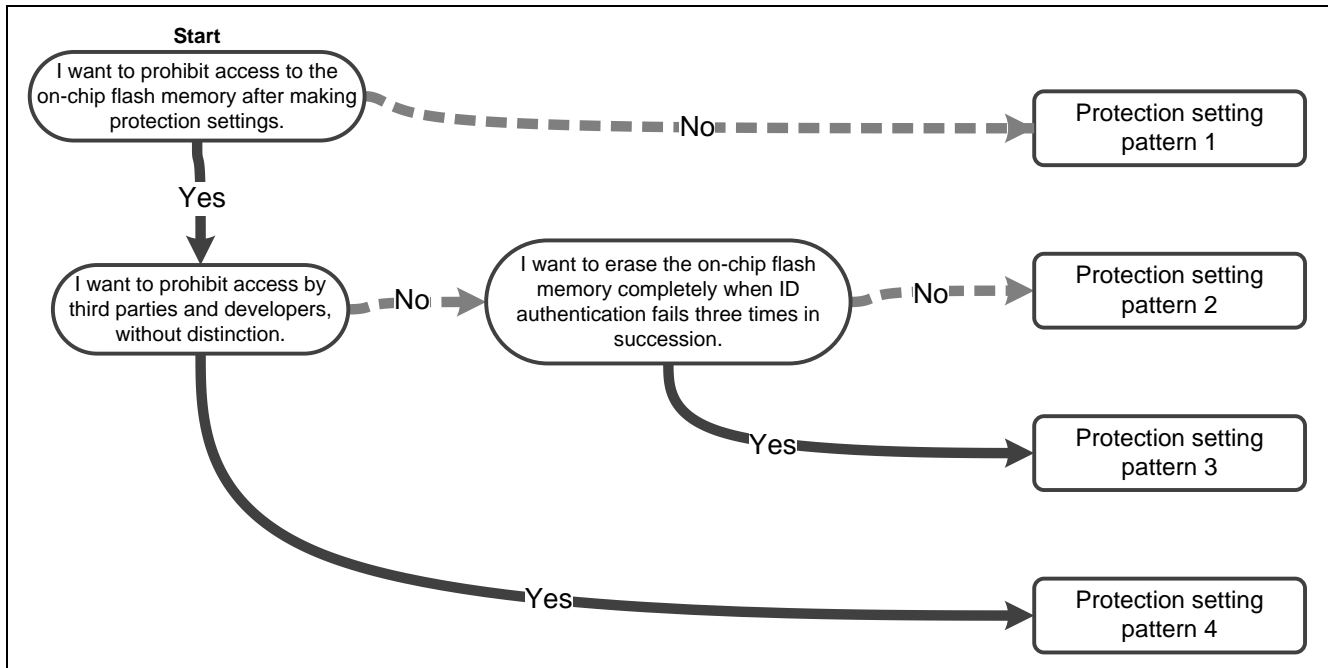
Start

I want to prohibit access to the on-chip flash memory after making protection settings.

No

Protection setting pattern 1

Yes

I want to prohibit access by third parties and developers, without distinction.

No

I want to erase the on-chip flash memory completely when ID authentication fails three times in succession.

No

Protection setting pattern 2

Yes

Protection setting pattern 3

Yes

Protection setting pattern 4